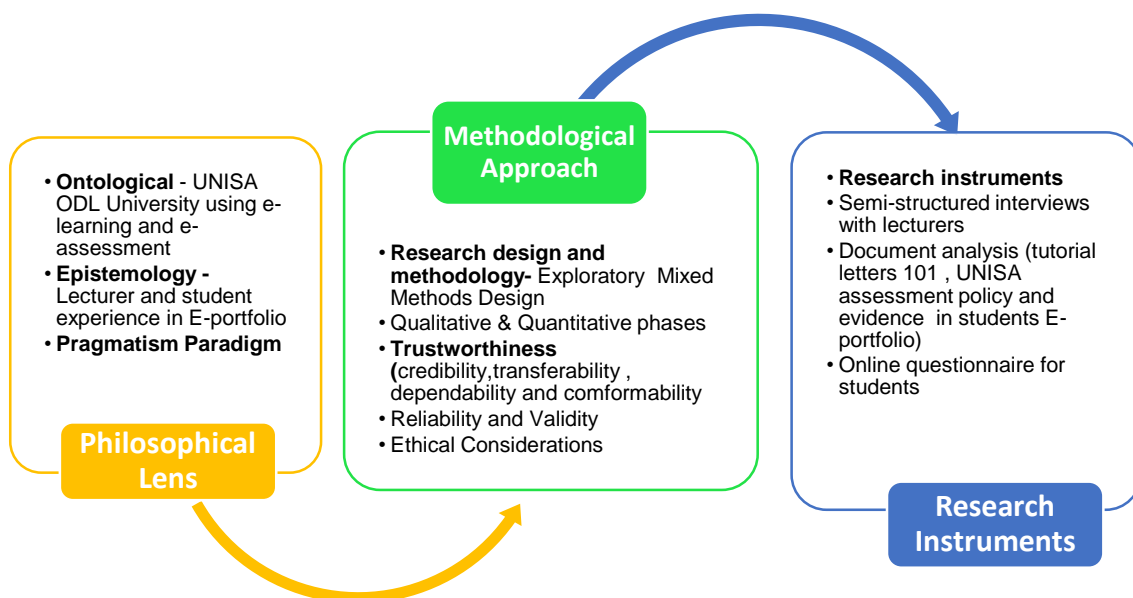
• **Ontological** - UNISA ODL University using e-learning and e-assessment
• **Epistemology -** Lecturer and student experience in E-portfolio
• **Pragmatism Paradigm**

Philosophical Lens

Methodological Approach

• **Research design and methodology-** Exploratory Mixed Methods Design
• Qualitative & Quantitative phases
• **Trustworthiness (**credibility,transferability , dependability and comformability
• Reliability and Validity
• Ethical Considerations

• **Research instruments**
• Semi-structured interviews with lecturers
• Document analysis (tutorial letters 101 , UNISA assessment policy and evidence in students E-portfolio)
• Online questionnaire for students

Research Instruments